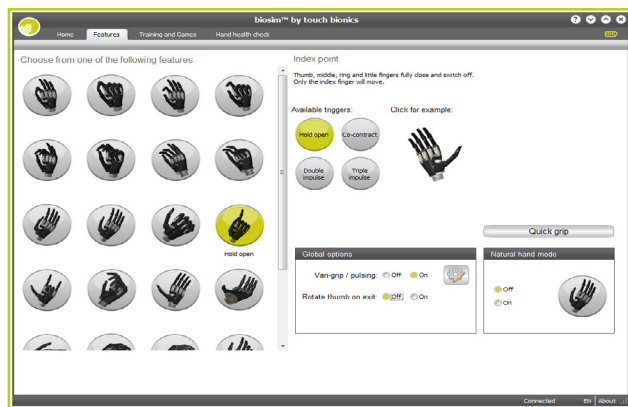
biosim™ by touch bionics

Home | Features | Training and Games | Hand health check

Choose from one of the following features

Hold open

Index point

Thumb, middle, ring and little fingers fully close and switch off. Only the index finger will move.

Available triggers:

Hold open
Co-contract
Double impulse
Triple impulse

Click for example:

Quick grip

Global options

Vari-grip / pulsing: Off On

Rotate thumb on exit: Off On

Natural hand mode

Off
On

Connected | EN | About